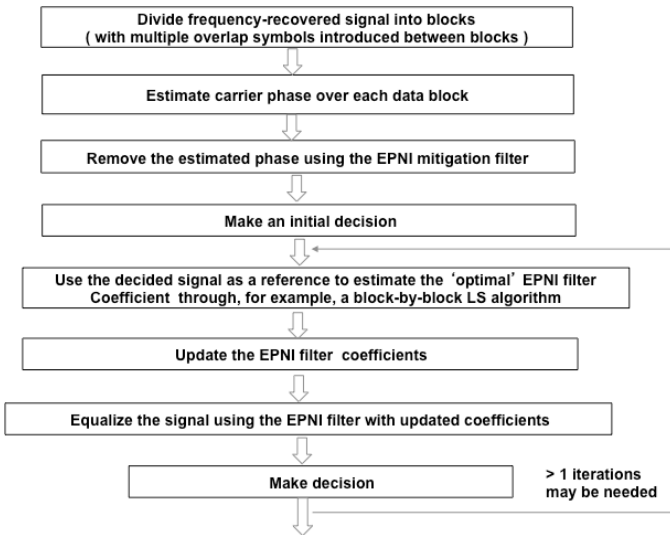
Divide frequency-recovered signal into blocks
( with multiple overlap symbols introduced between blocks )

Estimate carrier phase over each data block

Remove the estimated phase using the EPNI mitigation filter

Make an initial decision

Use the decided signal as a reference to estimate the ‘optimal’ EPNI filter Coefficient through, for example, a block-by-block LS algorithm

Update the EPNI filter coefficients

Equalize the signal using the EPNI filter with updated coefficients

Make decision

> 1 iterations may be needed